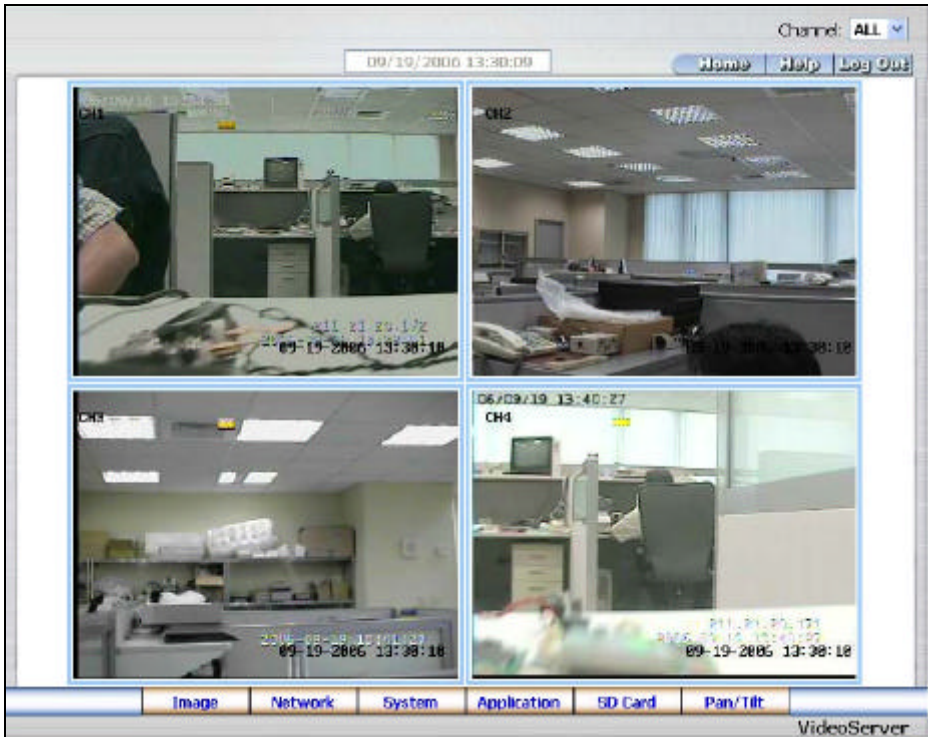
Channel: ALL

09/19/2006 13:30:09

Home | Help | Log Out

CH1

09-19-2006 13:38:10

CH2

09-19-2006 13:38:10

CH3

09-19-2006 13:38:10

06/09/19 13:40:27
CH4

09-19-2006 13:38:10

Image | Network | System | Application | SD Card | Pan/Tilt

VideoServer